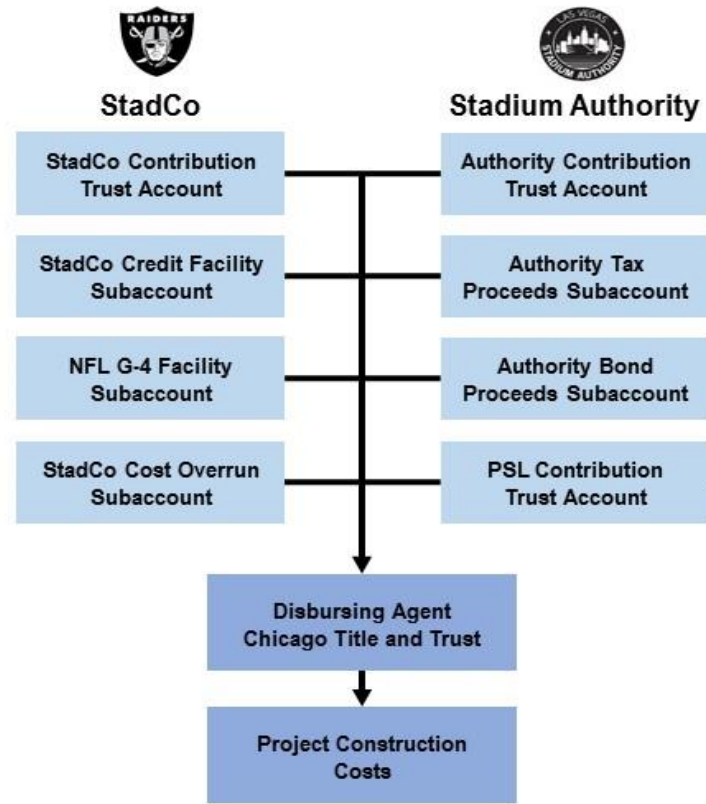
RAIDERS

LAS VEGAS STADIUM AUTHORITY

StadCo

Stadium Authority

StadCo Contribution Trust Account

Authority Contribution Trust Account

StadCo Credit Facility Subaccount

Authority Tax Proceeds Subaccount

NFL G-4 Facility Subaccount

Authority Bond Proceeds Subaccount

StadCo Cost Overrun Subaccount

PSL Contribution Trust Account

Disbursing Agent Chicago Title and Trust

Project Construction Costs